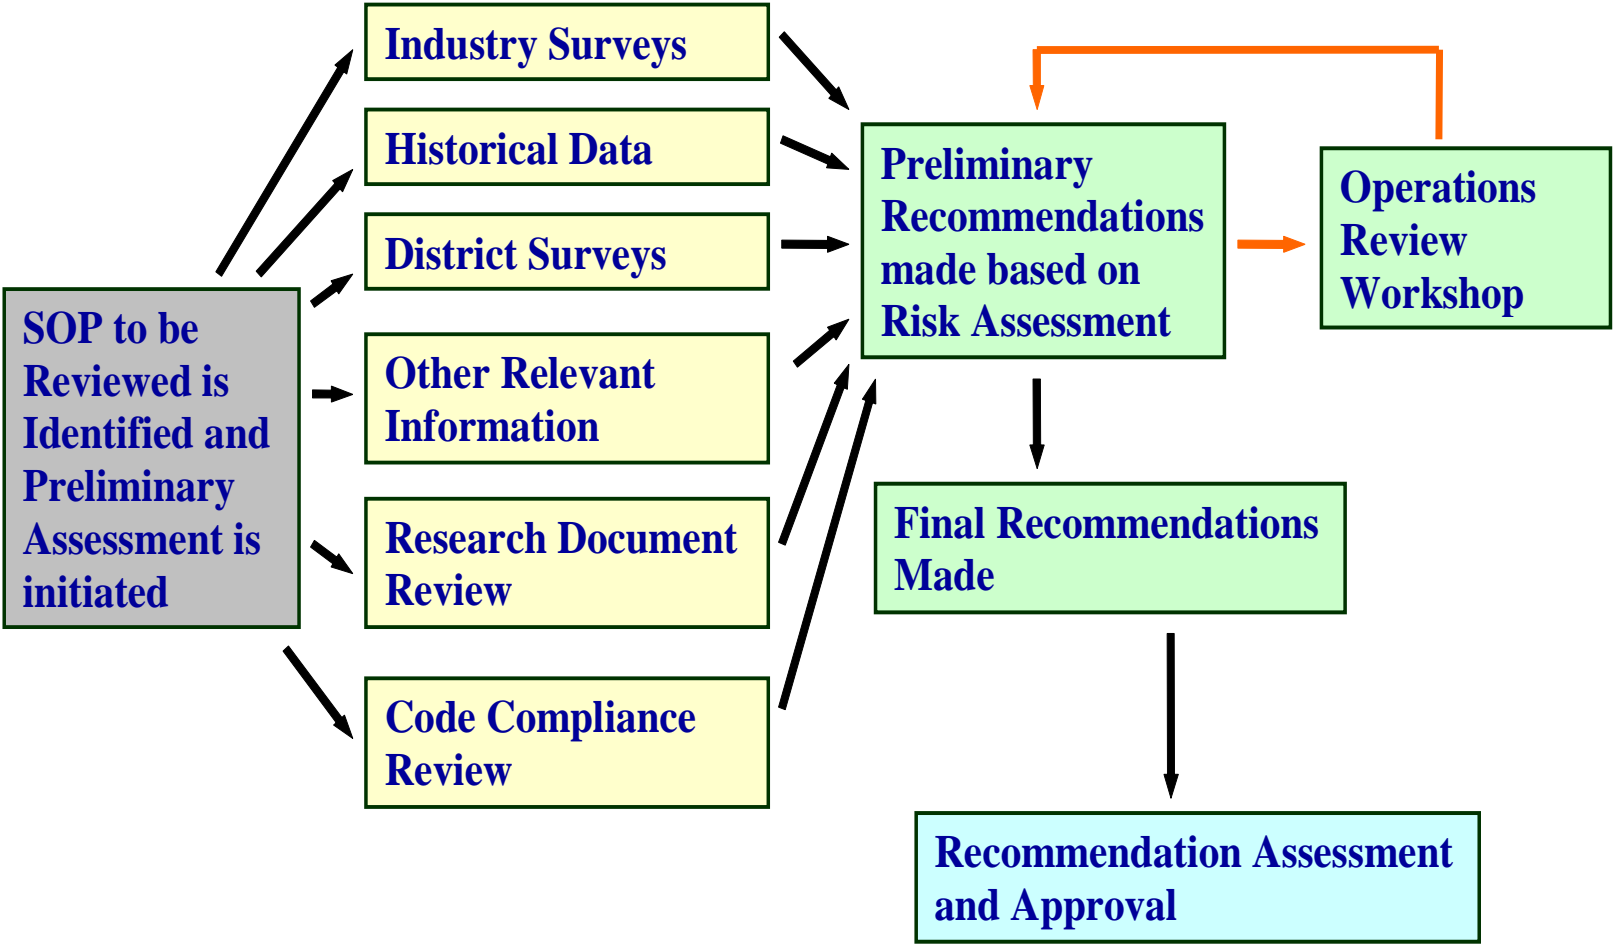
SOP to be Reviewed is Identified and Preliminary Assessment is initiated

Industry Surveys

Historical Data

District Surveys

Other Relevant Information

Research Document Review

Code Compliance Review

Preliminary Recommendations made based on Risk Assessment

Operations Review Workshop

Final Recommendations Made

Recommendation Assessment and Approval